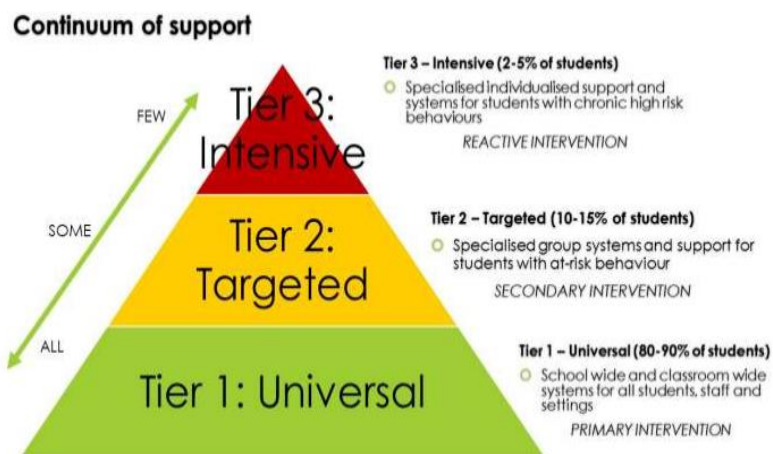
Continuum of support

FEW

SOME

ALL

Tier 3: Intensive

Tier 2: Targeted

Tier 1: Universal

Tier 3 – Intensive (2-5% of students)

Specialised individualised support and systems for students with chronic high risk behaviours

REACTIVE INTERVENTION

Tier 2 – Targeted (10-15% of students)

Specialised group systems and support for students with at-risk behaviour

SECONDARY INTERVENTION

Tier 1 – Universal (80-90% of students)

School wide and classroom wide systems for all students, staff and settings

PRIMARY INTERVENTION